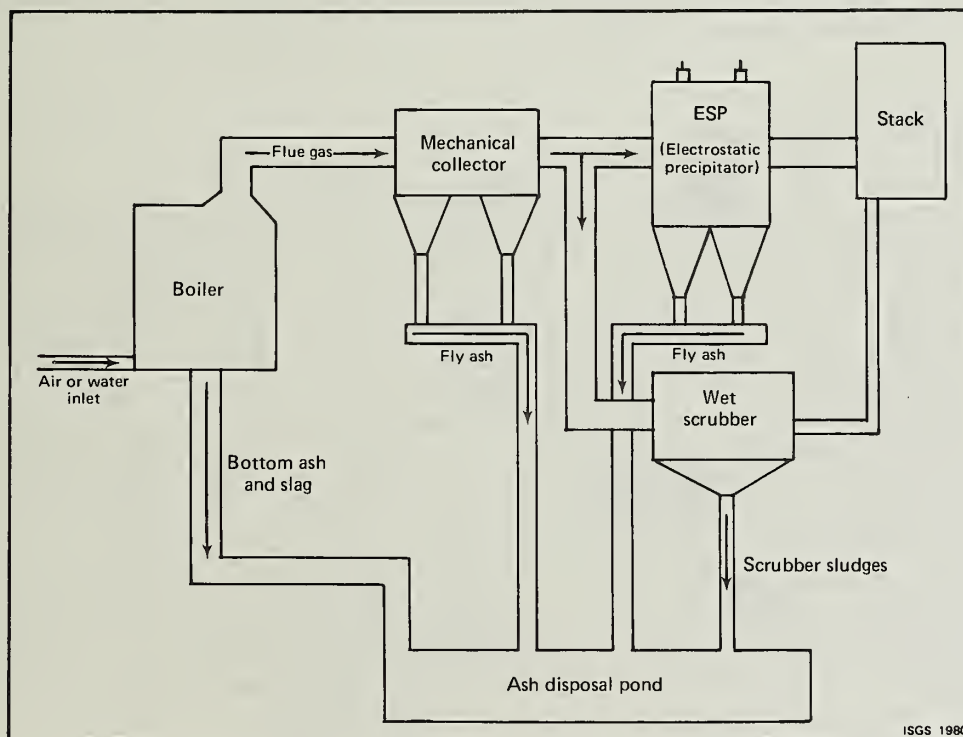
Flue gas

Mechanical collector

ESP

(Electrostatic precipitator)

Stack

Boiler

Air or water inlet

Fly ash

Fly ash

Wet scrubber

Bottom ash and slag

Scrubber sludges

Ash disposal pond

ISGS 1980